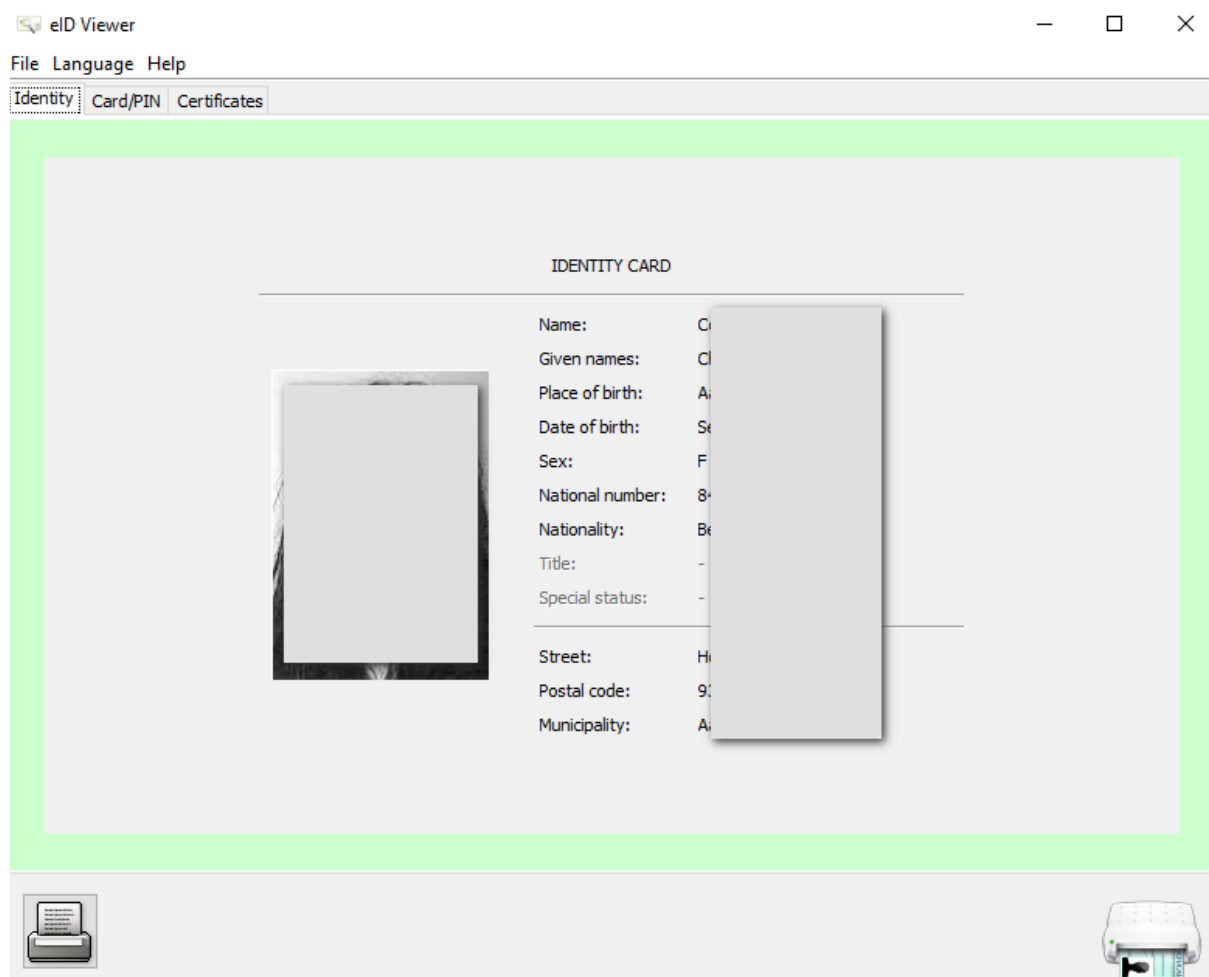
eID Viewer

File Language Help

Identity Card/PIN Certificates

IDENTITY CARD

Name: C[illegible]

Given names: C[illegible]

Place of birth: A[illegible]

Date of birth: S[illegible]

Sex: F

National number: 8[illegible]

Nationality: B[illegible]

Title: -

Special status: -

Street: H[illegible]

Postal code: 9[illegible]

Municipality: A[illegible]